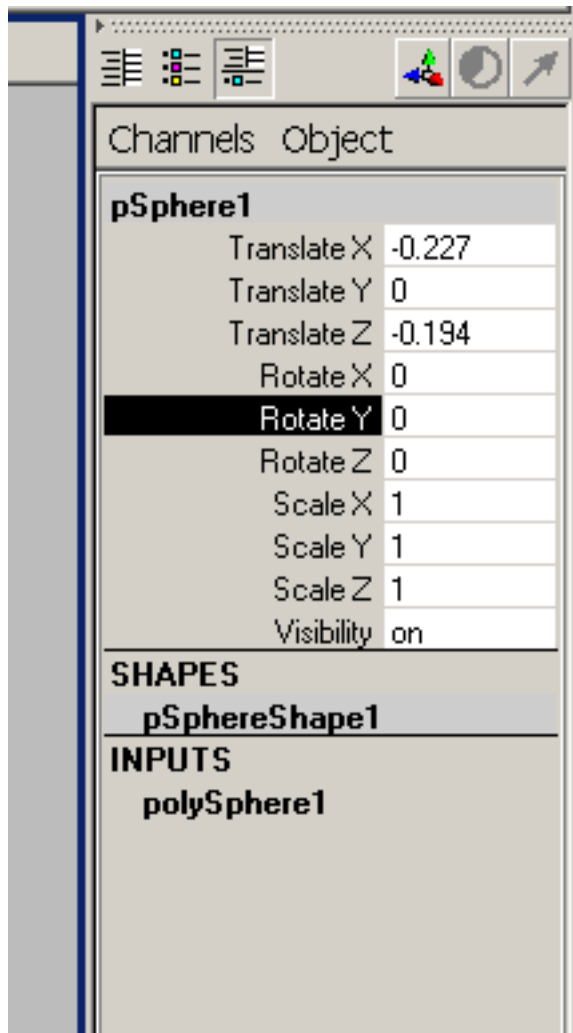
Channels Object

pSphere1

| | |
|---|---|
| Translate X | -0.227 |
| Translate Y | 0 |
| Translate Z | -0.194 |
| Rotate X | 0 |
| Rotate Y | 0 |
| Rotate Z | 0 |
| Scale X | 1 |
| Scale Y | 1 |
| Scale Z | 1 |
| Visibility | on |

SHAPES

pSphereShape1

INPUTS

polySphere1